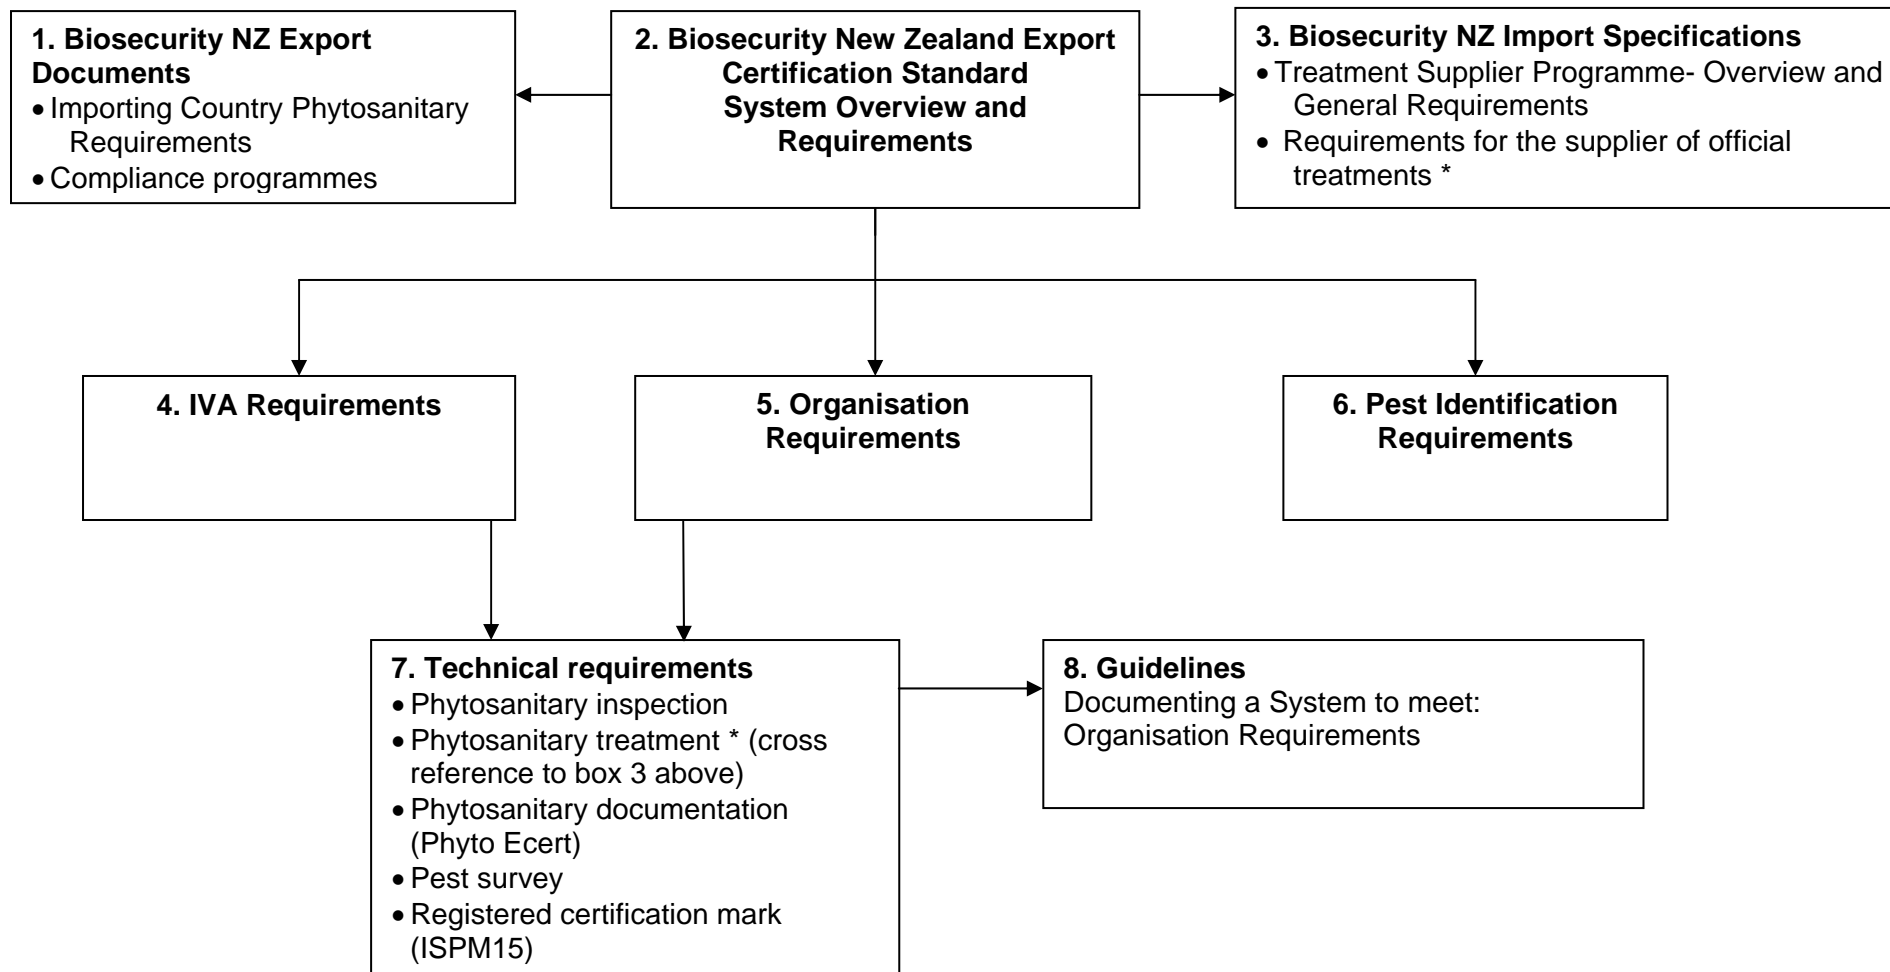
1. Biosecurity NZ Export Documents
• Importing Country Phytosanitary Requirements
• Compliance programmes

2. Biosecurity New Zealand Export Certification Standard System Overview and Requirements

3. Biosecurity NZ Import Specifications
• Treatment Supplier Programme- Overview and General Requirements
• Requirements for the supplier of official treatments *

4. IVA Requirements

5. Organisation Requirements

6. Pest Identification Requirements

7. Technical requirements
• Phytosanitary inspection
• Phytosanitary treatment * (cross reference to box 3 above)
• Phytosanitary documentation (Phyto Ecert)
• Pest survey
• Registered certification mark (ISPM15)

8. Guidelines
Documenting a System to meet: Organisation Requirements